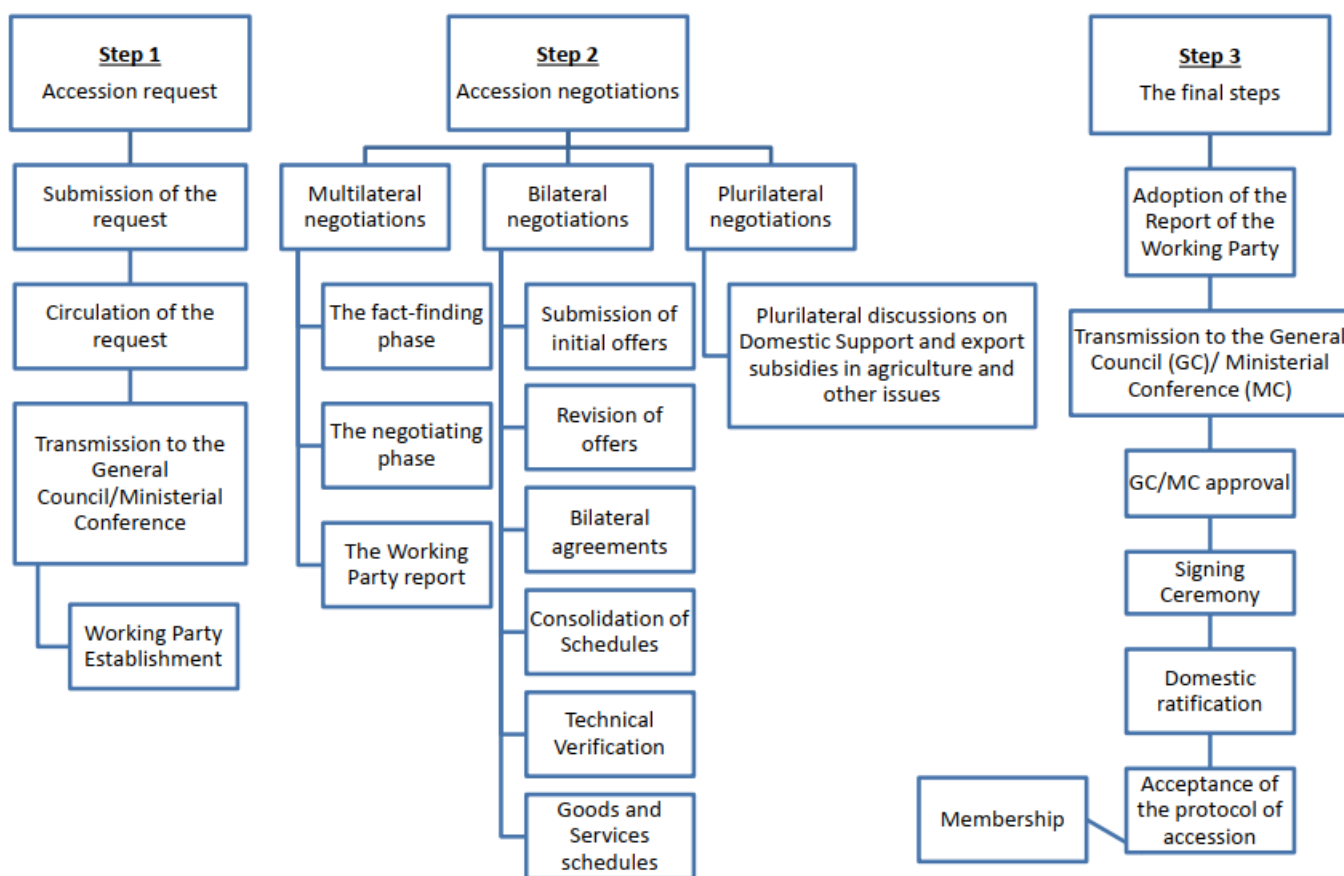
Step 1
Accession request

Submission of the request

Circulation of the request

Transmission to the General Council/Ministerial Conference

Working Party Establishment

Step 2
Accession negotiations

Multilateral negotiations

The fact-finding phase

The negotiating phase

The Working Party report

Bilateral negotiations

Submission of initial offers

Revision of offers

Bilateral agreements

Consolidation of Schedules

Technical Verification

Goods and Services schedules

Plurilateral negotiations

Plurilateral discussions on Domestic Support and export subsidies in agriculture and other issues

Step 3
The final steps

Adoption of the Report of the Working Party

Transmission to the General Council (GC)/ Ministerial Conference (MC)

GC/MC approval

Signing Ceremony

Domestic ratification

Acceptance of the protocol of accession

Membership